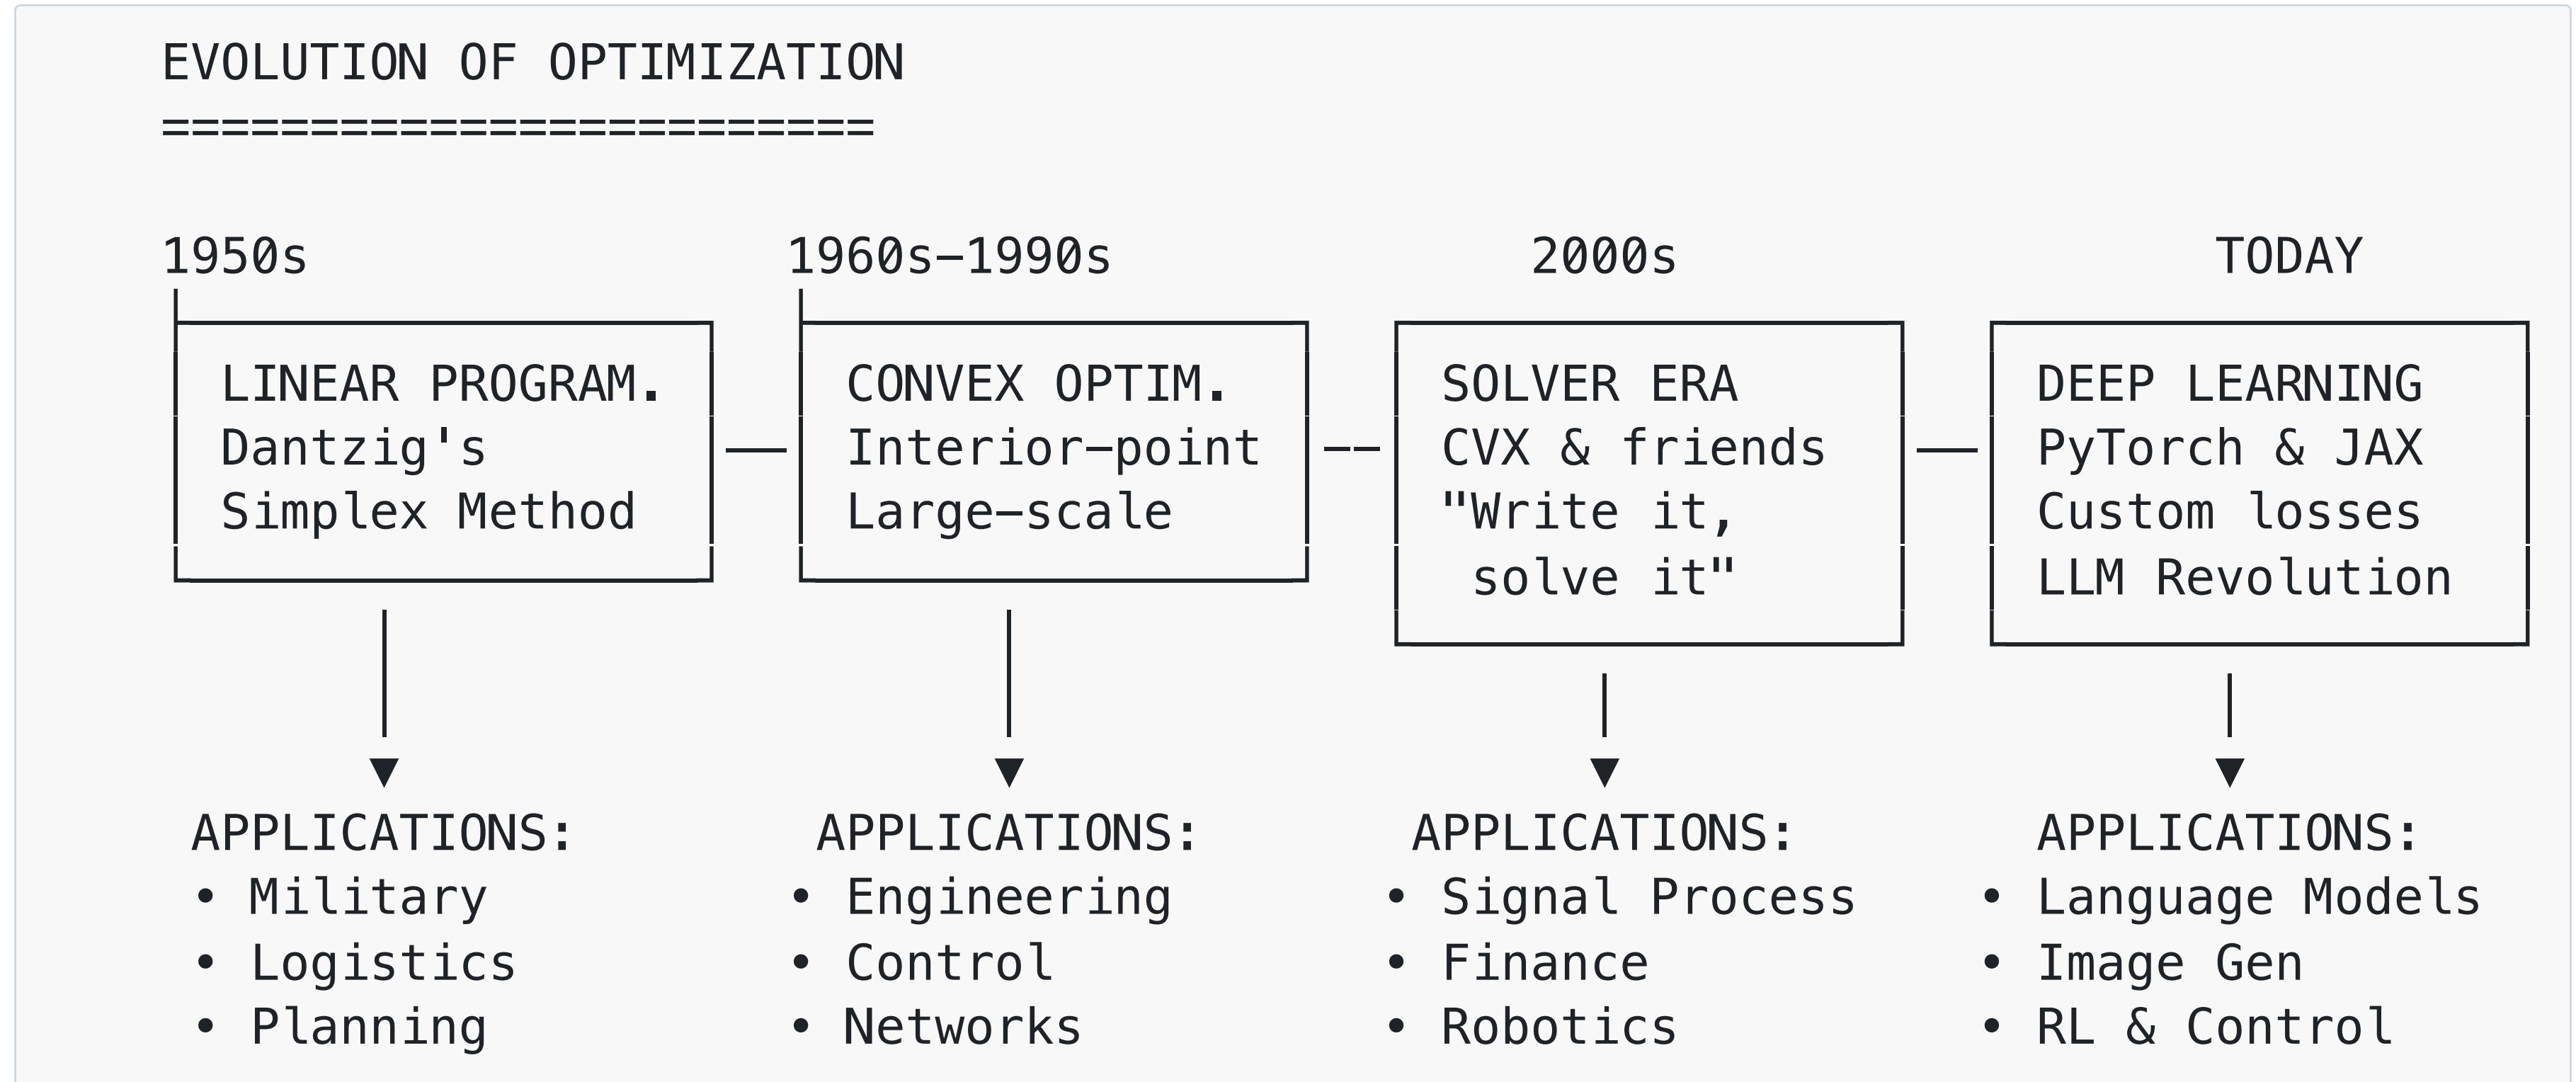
EVOLUTION OF OPTIMIZATION
========================

1950s

LINEAR PROGRAM.
Dantzig's
Simplex Method

APPLICATIONS:
• Military
• Logistics
• Planning

1960s–1990s

CONVEX OPTIM.
Interior-point
Large-scale

APPLICATIONS:
• Engineering
• Control
• Networks

2000s

SOLVER ERA
CVX & friends
"Write it,
solve it"

APPLICATIONS:
• Signal Process
• Finance
• Robotics

TODAY

DEEP LEARNING
PyTorch & JAX
Custom losses
LLM Revolution

APPLICATIONS:
• Language Models
• Image Gen
• RL & Control